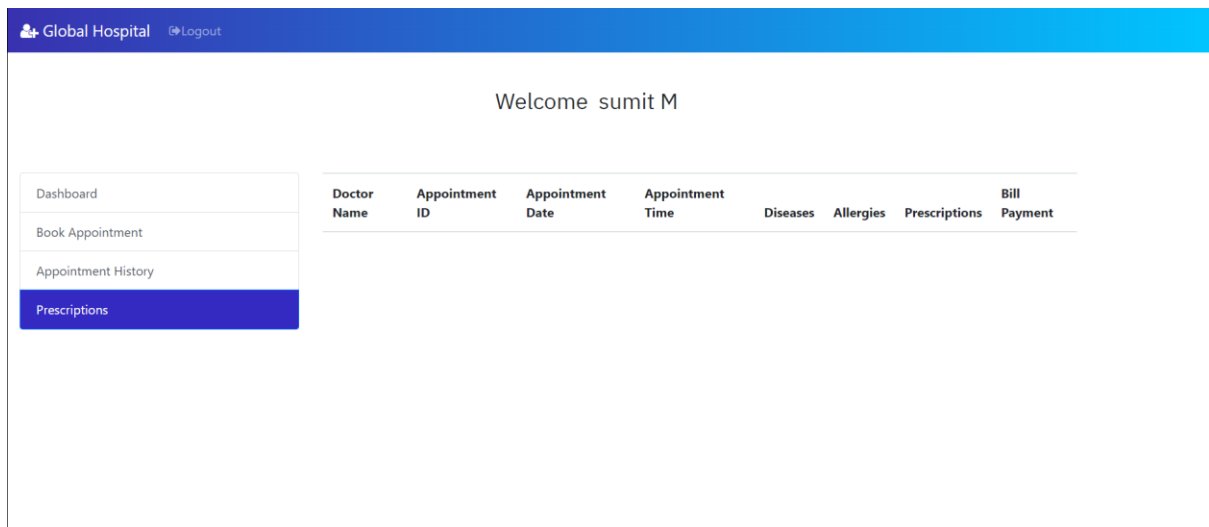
Global Hospital Logout

Welcome sumit M

Dashboard
Book Appointment
Appointment History
Prescriptions

| Doctor Name | Appointment ID | Appointment Date | Appointment Time | Diseases | Allergies | Prescriptions | Bill Payment |
|---|---|---|---|---|---|---|---|